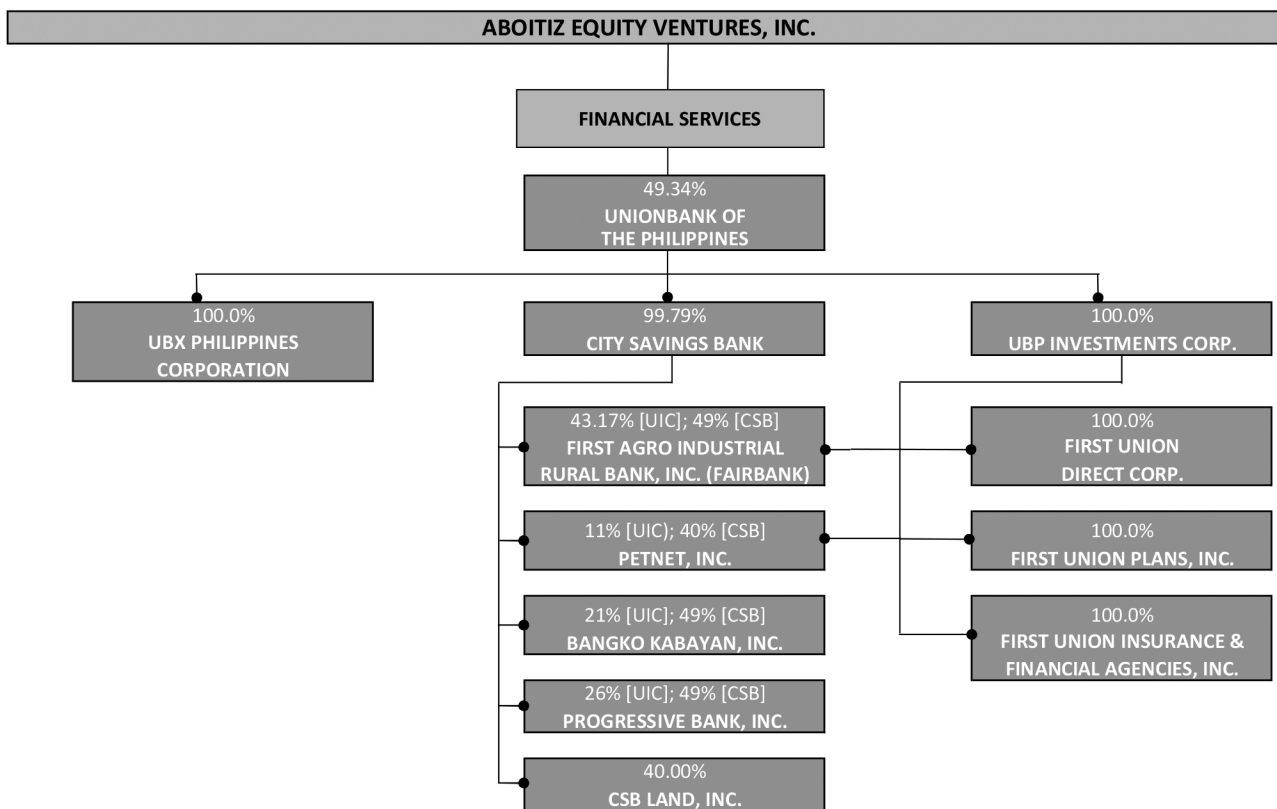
ABOITIZ EQUITY VENTURES, INC.

FINANCIAL SERVICES

49.34%
UNIONBANK OF THE PHILIPPINES

100.0%
UBX PHILIPPINES CORPORATION

99.79%
CITY SAVINGS BANK

100.0%
UBP INVESTMENTS CORP.

43.17% [UIC]; 49% [CSB]
FIRST AGRO INDUSTRIAL RURAL BANK, INC. (FAIRBANK)

11% [UIC]; 40% [CSB]
PETNET, INC.

21% [UIC]; 49% [CSB]
BANGKO KABAYAN, INC.

26% [UIC]; 49% [CSB]
PROGRESSIVE BANK, INC.

40.00%
CSB LAND, INC.

100.0%
FIRST UNION DIRECT CORP.

100.0%
FIRST UNION PLANS, INC.

100.0%
FIRST UNION INSURANCE & FINANCIAL AGENCIES, INC.